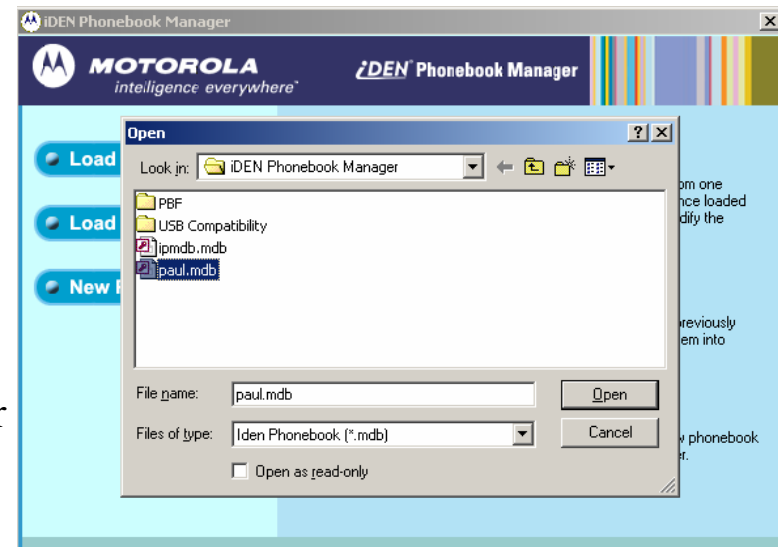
iDEN Phonebook Manager

MOTOROLA
intelligence everywhere

iDEN Phonebook Manager

Load

Load

New F

om one
nce loaded
dify the

reviously
em into

w phonebook
r.

r

Open

Look in: iDEN Phonebook Manager

PBF
USB Compatibility
ipmdb.mdb
paul.mdb

File name: paul.mdb
Files of type: Iden Phonebook (*.mdb)
Open as read-only

Open
Cancel